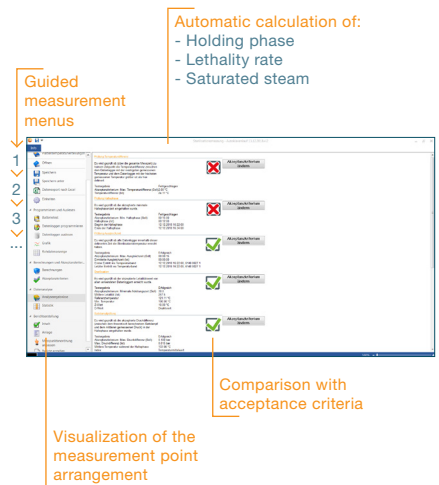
Automatic calculation of:
- Holding phase
- Lethality rate
- Saturated steam

Guided measurement menus

1
2
3
...

Comparison with acceptance criteria

Visualization of the measurement point arrangement